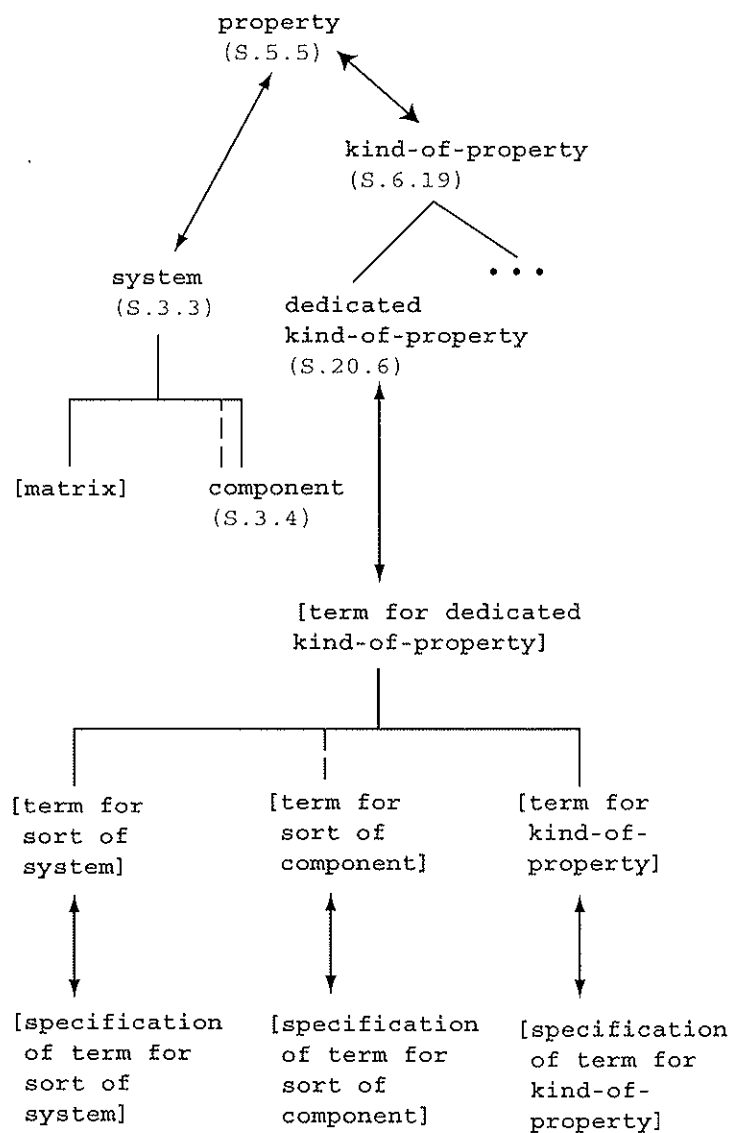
property
(S.5.5)

kind-of-property
(S.6.19)

system
(S.3.3)

dedicated kind-of-property
(S.20.6)

. . .

[matrix]

component
(S.3.4)

[term for dedicated kind-of-property]

[term for sort of system]

[term for sort of component]

[term for kind-of-property]

[specification of term for sort of system]

[specification of term for sort of component]

[specification of term for kind-of-property]